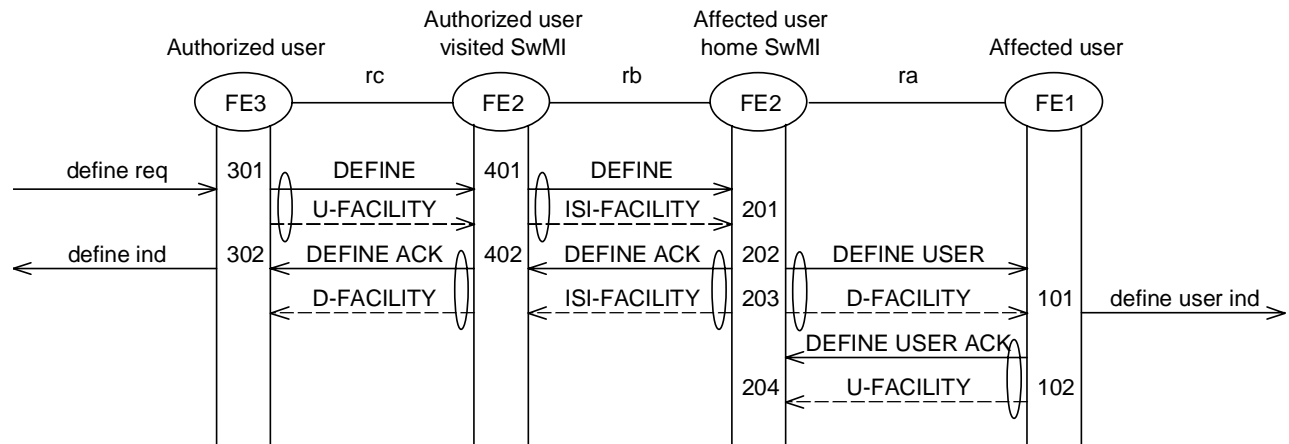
Authorized user

Authorized user visited SwMI

Affected user home SwMI

Affected user

rc

rb

ra

FE3

FE2

FE2

FE1

define req

301

DEFINE

401

DEFINE

U-FACILITY

ISI-FACILITY

201

define ind

302

DEFINE ACK

402

DEFINE ACK

202

DEFINE USER

D-FACILITY

ISI-FACILITY

203

D-FACILITY

101

define user ind

DEFINE USER ACK

204

U-FACILITY

102